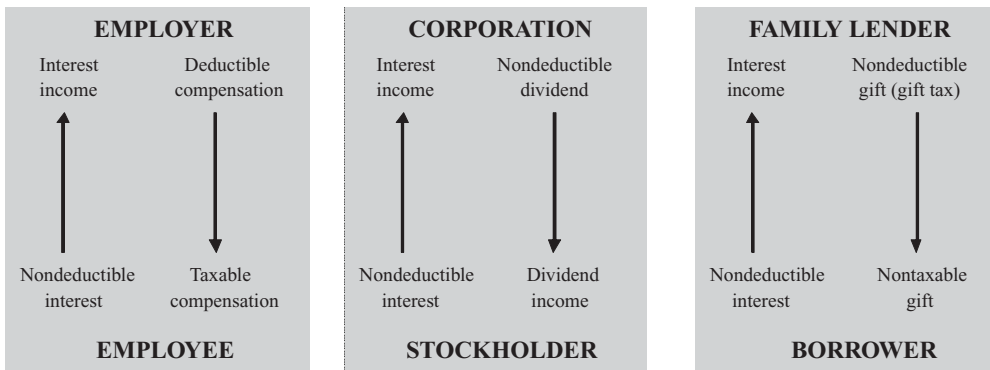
EMPLOYER

Interest income

Deductible compensation

Nondeductible interest

Taxable compensation

EMPLOYEE

CORPORATION

Interest income

Nondeductible dividend

Nondeductible interest

Dividend income

STOCKHOLDER

FAMILY LENDER

Interest income

Nondeductible gift (gift tax)

Nondeductible interest

Nontaxable gift

BORROWER